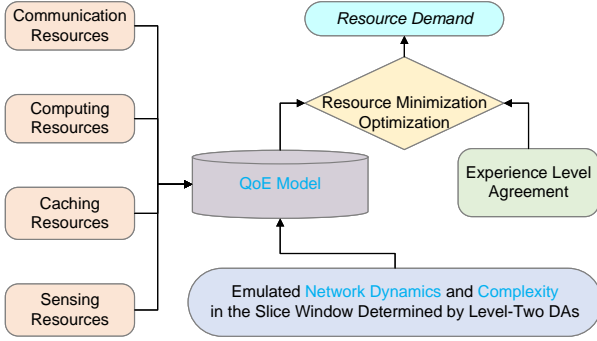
Communication Resources

Computing Resources

Caching Resources

Sensing Resources

Resource Demand

Resource Minimization Optimization

QoE Model

Experience Level Agreement

Emulated Network Dynamics and Complexity in the Slice Window Determined by Level-Two DAs